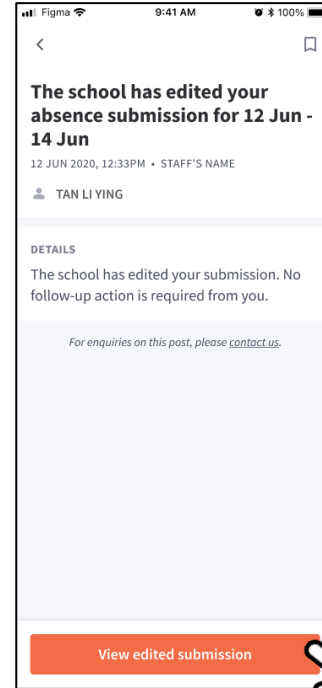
Figma 9:41 AM 100%

The school has edited your absence submission for 12 Jun - 14 Jun

12 JUN 2020, 12:33PM • STAFF'S NAME

TAN LI YING

DETAILS

The school has edited your submission. No follow-up action is required from you.

For enquiries on this post, please contact us.

View edited submission